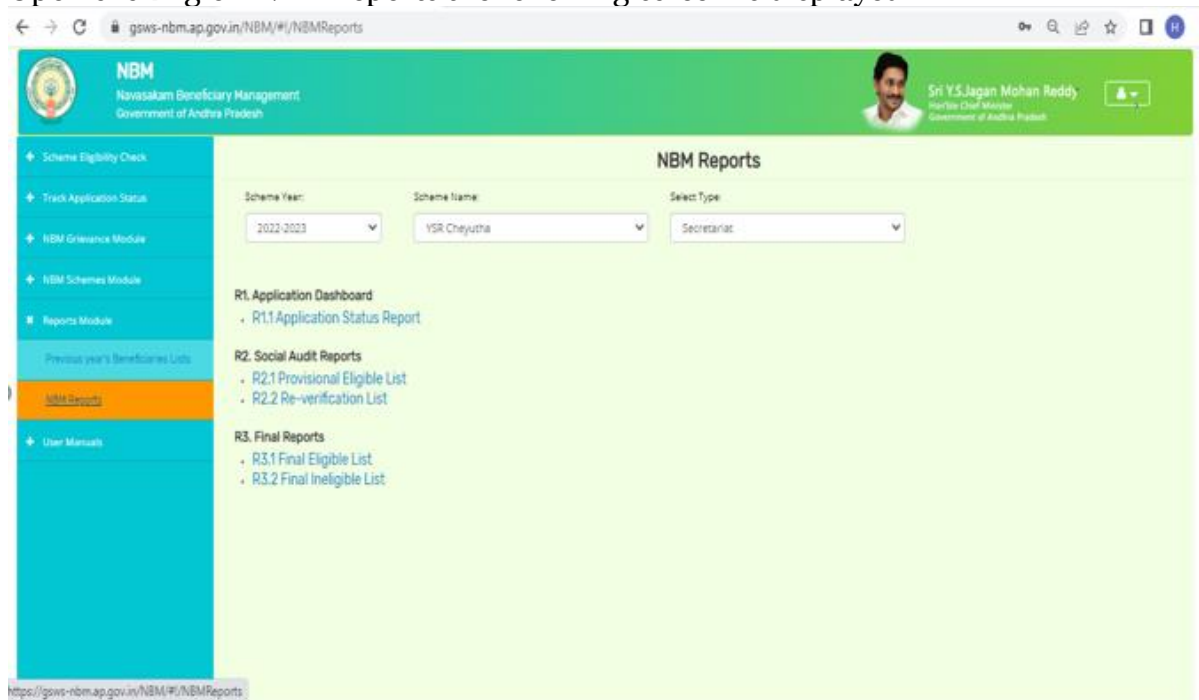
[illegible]

gsws-nbm.ap.gov.in/NBM/#!/NBMReports

NBM
Navasakam Beneficiary Management
Government of Andhra Pradesh

Sri Y.S.Jagan Mohan Reddy
Hon'ble Chief Minister
Government of Andhra Pradesh

+ Scheme Eligibility Check
+ Track Application Status
+ NBM Grievance Module
+ NBM Schemes Module
Reports Module
Previous year's Beneficiaries Lists
NBM Reports
+ User Manuals

NBM Reports

Scheme Year:
2022-2023

Scheme Name:
YSR Cheyutha

Select Type:
Secretariat

R1. Application Dashboard
. R1.1 Application Status Report

R2. Social Audit Reports
. R2.1 Provisional Eligible List
. R2.2 Re-verification List

R3. Final Reports
. R3.1 Final Eligible List
. R3.2 Final Ineligible List

https://gsws-nbm.ap.gov.in/NBM/#!/NBMReports